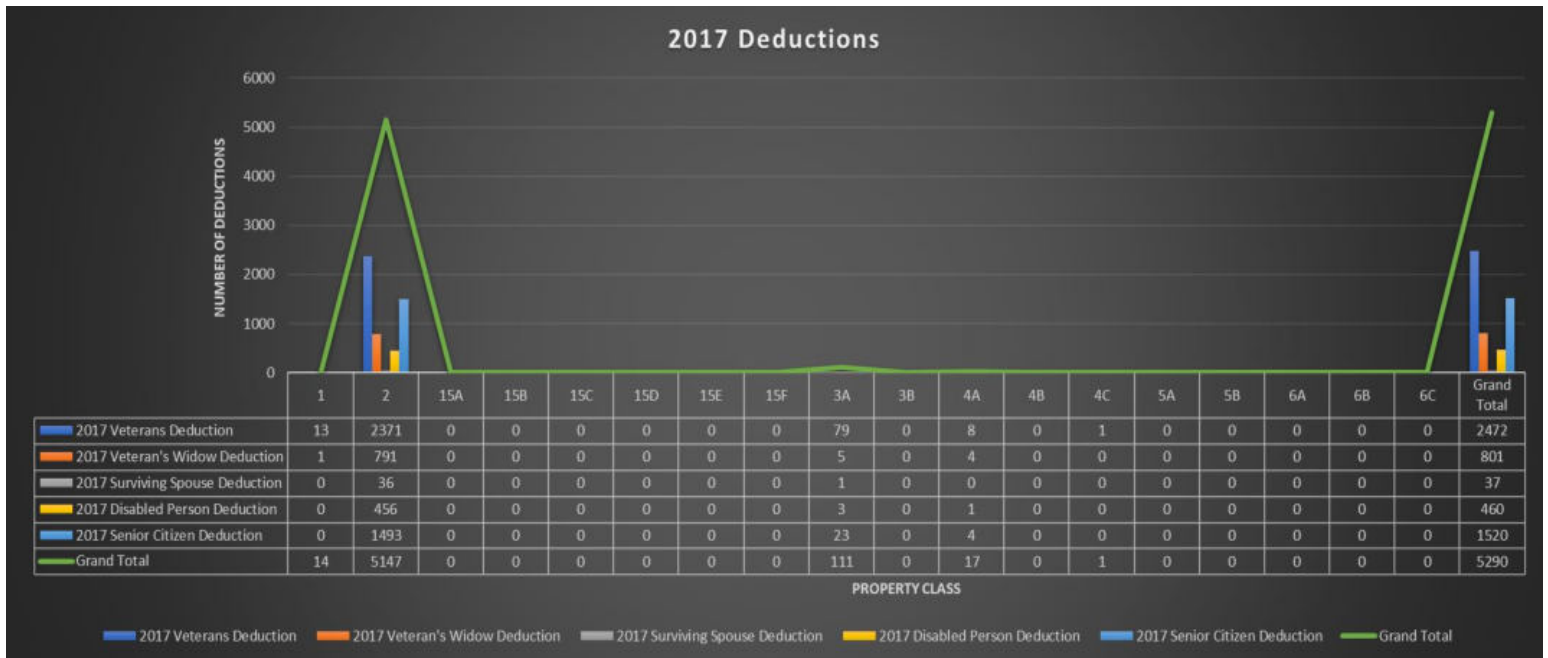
2017 Deductions

NUMBER OF DEDUCTIONS

6000
5000
4000
3000
2000
1000
0

| | 1 | 2 | 15A | 15B | 15C | 15D | 15E | 15F | 3A | 3B | 4A | 4B | 4C | 5A | 5B | 6A | 6B | 6C | Grand Total |
|---|---|---|---|---|---|---|---|---|---|---|---|---|---|---|---|---|---|---|---|
| 2017 Veterans Deduction | 13 | 2371 | 0 | 0 | 0 | 0 | 0 | 0 | 79 | 0 | 8 | 0 | 1 | 0 | 0 | 0 | 0 | 0 | 2472 |
| 2017 Veteran's Widow Deduction | 1 | 791 | 0 | 0 | 0 | 0 | 0 | 0 | 5 | 0 | 4 | 0 | 0 | 0 | 0 | 0 | 0 | 0 | 801 |
| 2017 Surviving Spouse Deduction | 0 | 36 | 0 | 0 | 0 | 0 | 0 | 0 | 1 | 0 | 0 | 0 | 0 | 0 | 0 | 0 | 0 | 0 | 37 |
| 2017 Disabled Person Deduction | 0 | 456 | 0 | 0 | 0 | 0 | 0 | 0 | 3 | 0 | 1 | 0 | 0 | 0 | 0 | 0 | 0 | 0 | 460 |
| 2017 Senior Citizen Deduction | 0 | 1493 | 0 | 0 | 0 | 0 | 0 | 0 | 23 | 0 | 4 | 0 | 0 | 0 | 0 | 0 | 0 | 0 | 1520 |
| Grand Total | 14 | 5147 | 0 | 0 | 0 | 0 | 0 | 0 | 111 | 0 | 17 | 0 | 1 | 0 | 0 | 0 | 0 | 0 | 5290 |

PROPERTY CLASS

2017 Veterans Deduction
2017 Veteran's Widow Deduction
2017 Surviving Spouse Deduction
2017 Disabled Person Deduction
2017 Senior Citizen Deduction
Grand Total